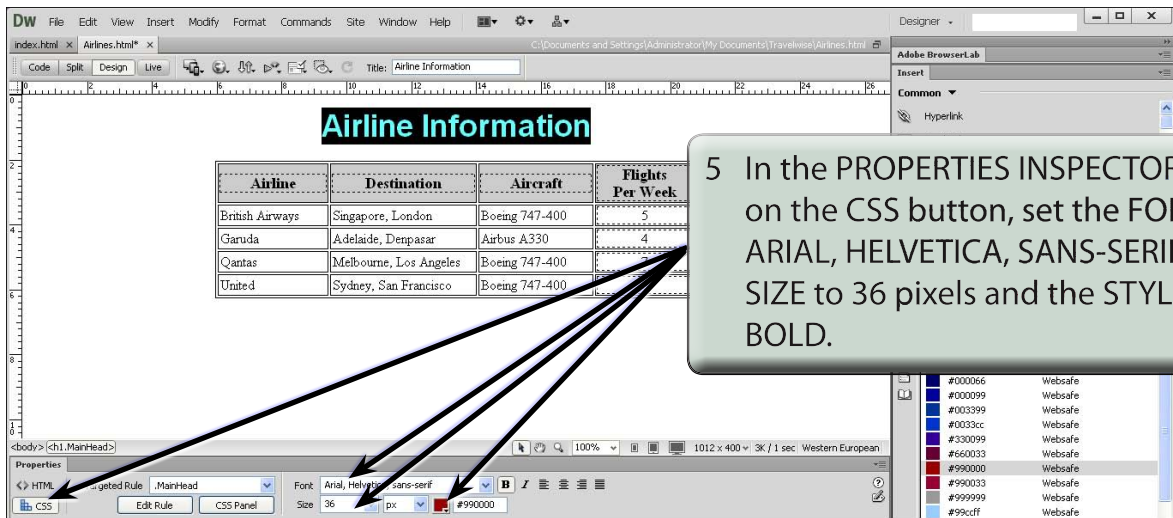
DW File Edit View Insert Modify Format Commands Site Window Help

Designer

index.html × Airlines.html* ×

C:\Documents and Settings\Administrator\My Documents\Travelwise\Airlines.html

Code Split Design Live Title: Airline Information

Adobe BrowserLab

Insert

Common ▼

Hyperlink

Airline Information

| Airline | Destination | Aircraft | Flights Per Week |
|---|---|---|---|
| British Airways | Singapore, London | Boeing 747-400 | 5 |
| Garuda | Adelaide, Denpasar | Airbus A330 | 4 |
| Qantas | Melbourne, Los Angeles | Boeing 747-400 | |
| United | Sydney, San Francisco | Boeing 747-400 | |

5 In the PROPERTIES INSPECTOR on the CSS button, set the FO ARIAL, HELVETICA, SANS-SERI SIZE to 36 pixels and the STYL BOLD.

#000066 Websafe
#000099 Websafe
#003399 Websafe
#0033cc Websafe
#330099 Websafe
#660033 Websafe
#990000 Websafe
#990033 Websafe
#999999 Websafe
#99ccff Websafe

<body> <h1.MainHead>

100% 1012 x 400 3K / 1 sec Western European

Properties

<> HTML Targeted Rule .MainHead

CSS Edit Rule CSS Panel

Font Arial, Helvetica, sans-serif B I

Size 36 px #990000